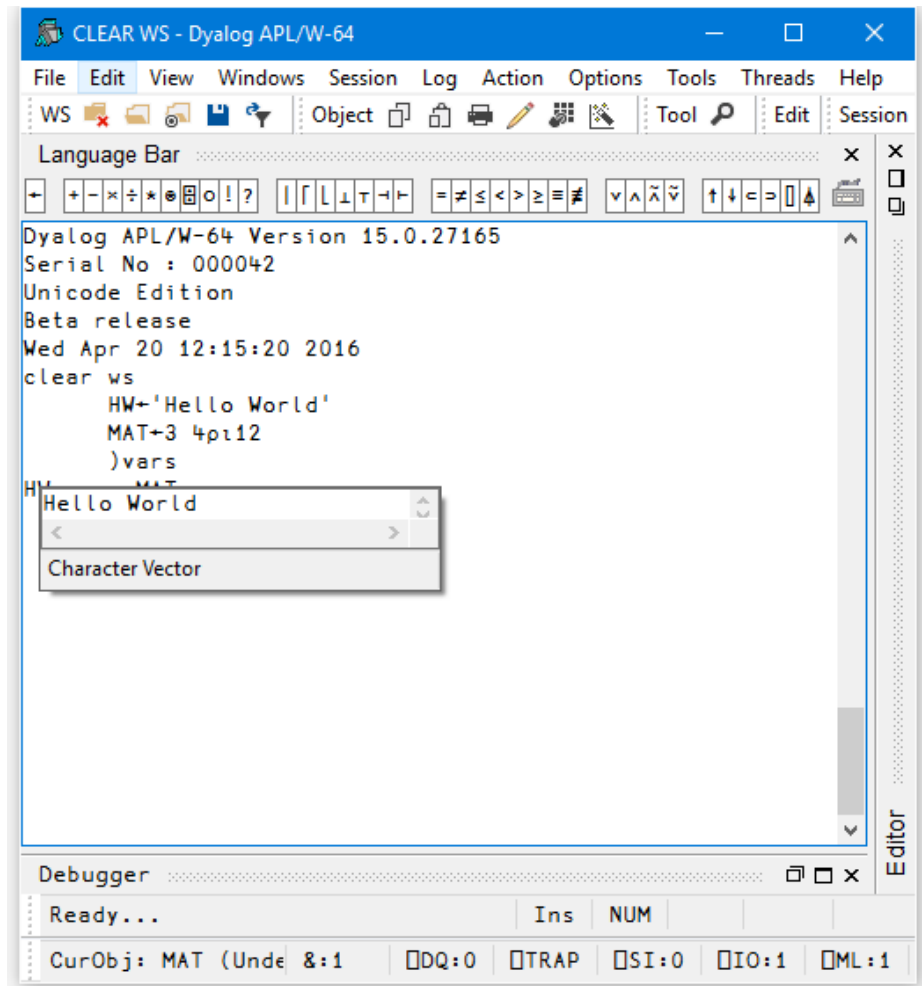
CLEAR WS - Dyalog APL/W-64

File Edit View Windows Session Log Action Options Tools Threads Help

WS Object Tool Edit Session

Language Bar

← + - × ÷ * ⍟ ⌹ ○ ! ? | ⌈ ⌊ ⊥ ⊤ ⊣ ⊢ = ≠ ≤ < > ≥ ≡ ≢ ∨ ∧ ⍲ ⍱ ↑ ↓ ⊂ ⊃ ⌷ ⍋

Dyalog APL/W-64 Version 15.0.27165
Serial No : 000042
Unicode Edition
Beta release
Wed Apr 20 12:15:20 2016
clear ws
      HW←'Hello World'
      MAT←3 4⍴⍳12
      )vars
HW      MAT

Hello World

Character Vector

Editor

Debugger

Ready... Ins NUM

CurObj: MAT (Unde &:1 ⎕DQ:0 ⎕TRAP ⎕SI:0 ⎕IO:1 ⎕ML:1